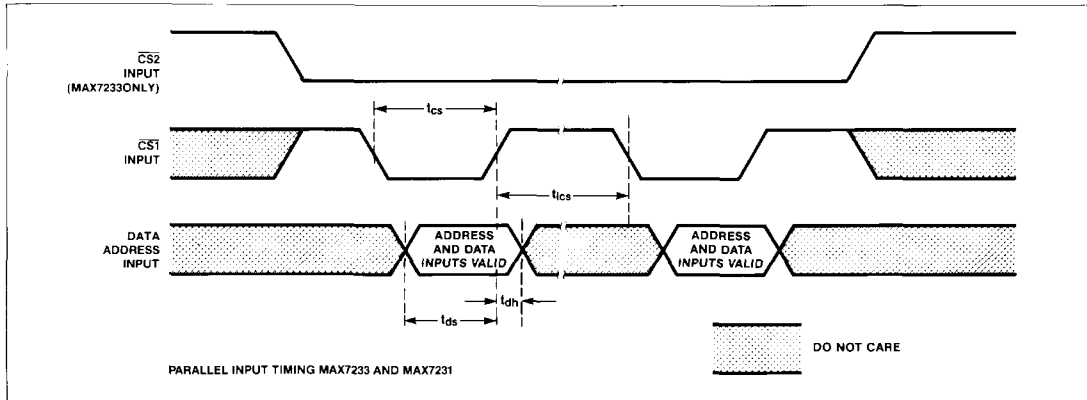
$\overline{CS2}$
INPUT
(MAX7233ONLY)

$t_{cs}$

$\overline{CS1}$
INPUT

$t_{ics}$

DATA
ADDRESS
INPUT

ADDRESS
AND DATA
INPUTS VALID

ADDRESS
AND DATA
INPUTS VALID

$t_{dh}$

$t_{ds}$

DO NOT CARE

PARALLEL INPUT TIMING MAX7233 AND MAX7231